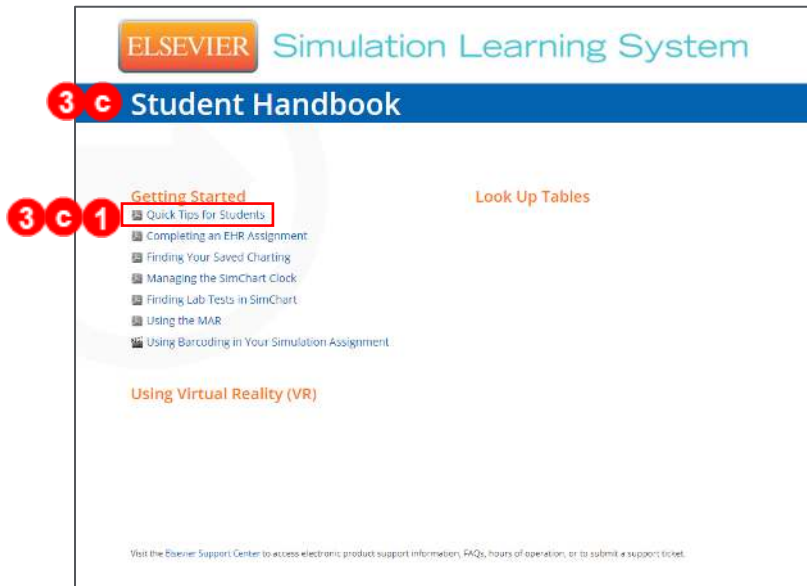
ELSEVIER Simulation Learning System

3 c Student Handbook

Getting Started

3 c 1 Quick Tips for Students

Completing an EHR Assignment

Finding Your Saved Charting

Managing the SimChart Clock

Finding Lab Tests in SimChart

Using the MAR

Using Barcoding in Your Simulation Assignment

Look Up Tables

Using Virtual Reality (VR)

Visit the Elsevier Support Center to access electronic product support information, FAQs, hours of operation, or to submit a support ticket.